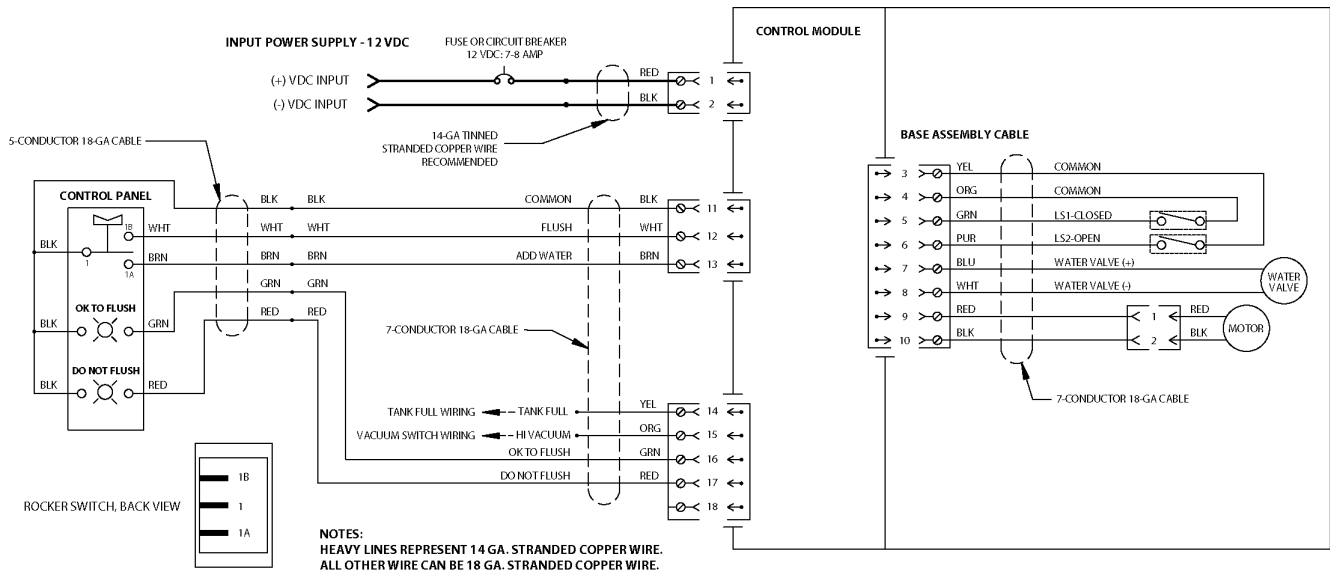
INPUT POWER SUPPLY - 12 VDC

FUSE OR CIRCUIT BREAKER
12 VDC: 7-8 AMP

CONTROL MODULE

(+) VDC INPUT
(-) VDC INPUT

RED 1
BLK 2

14-GA TINNED STRANDED COPPER WIRE RECOMMENDED

5-CONDUCTOR 18-GA CABLE

BASE ASSEMBLY CABLE

CONTROL PANEL

1B
1
1A

BLK
WHT
BRN

BLK BLK COMMON BLK 11
WHT WHT FLUSH WHT 12
BRN BRN ADD WATER BRN 13
GRN GRN
RED RED

OK TO FLUSH
BLK GRN

DO NOT FLUSH
BLK RED

7-CONDUCTOR 18-GA CABLE

3 YEL COMMON
4 ORG COMMON
5 GRN LS1-CLOSED
6 PUR LS2-OPEN
7 BLU WATER VALVE (+)
8 WHT WATER VALVE (-)
9 RED 1 RED
10 BLK 2 BLK

WATER VALVE

MOTOR

7-CONDUCTOR 18-GA CABLE

TANK FULL WIRING TANK FULL YEL 14
VACUUM SWITCH WIRING HI VACUUM ORG 15
OK TO FLUSH GRN 16
DO NOT FLUSH RED 17
18

1B
1
1A

ROCKER SWITCH, BACK VIEW

NOTES:
HEAVY LINES REPRESENT 14 GA. STRANDED COPPER WIRE.
ALL OTHER WIRE CAN BE 18 GA. STRANDED COPPER WIRE.